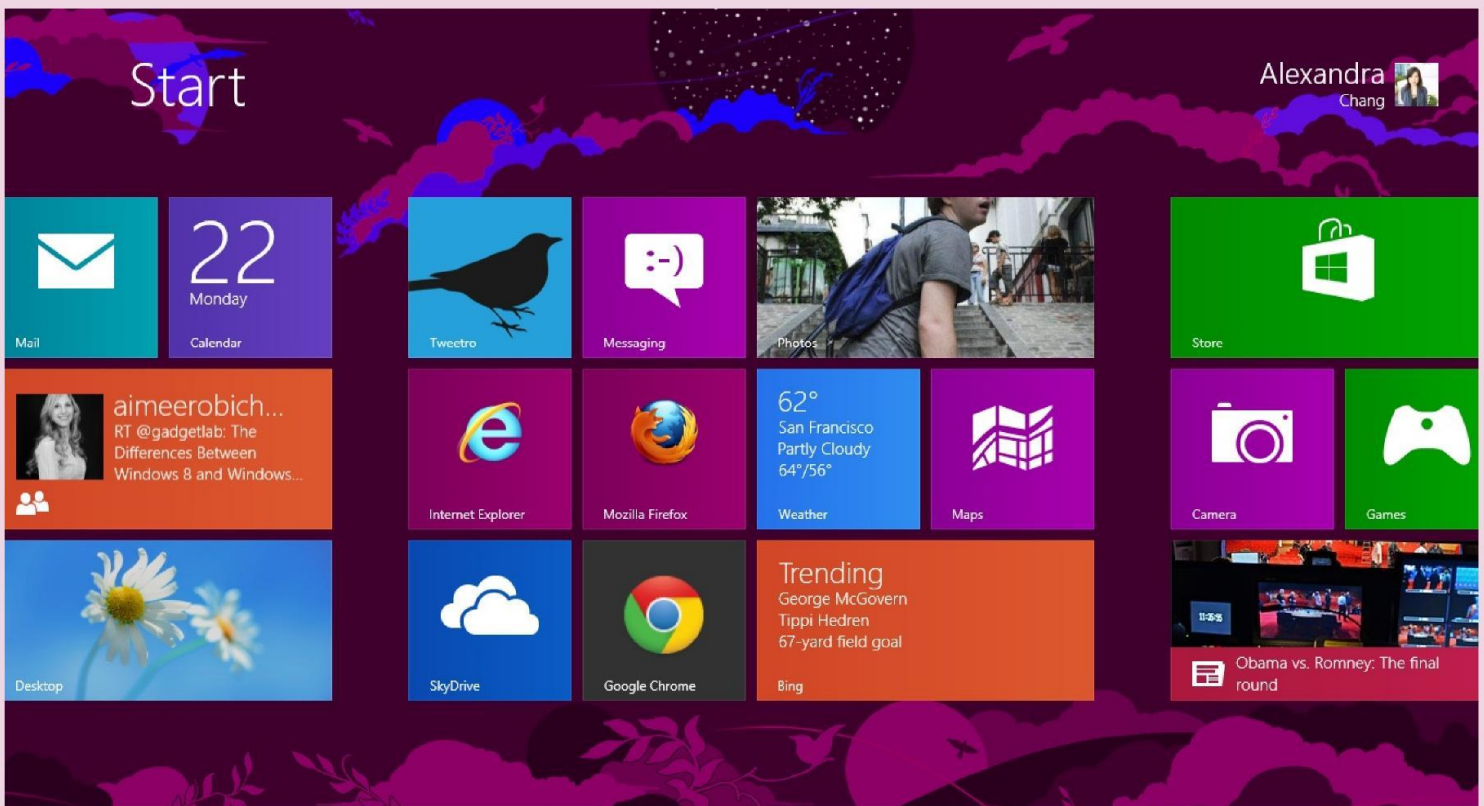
Start

Alexandra
Chang

Mail

22
Monday
Calendar

Tweetro

:-)
Messaging

Photos

Store

aimeerobich...
RT @gadgetlab: The Differences Between Windows 8 and Windows...

Internet Explorer

Mozilla Firefox

62°
San Francisco
Partly Cloudy
64°/56°
Weather

Maps

Camera

Games

Desktop

SkyDrive

Google Chrome

Trending
George McGovern
Tippi Hedren
67-yard field goal
Bing

Obama vs. Romney: The final round